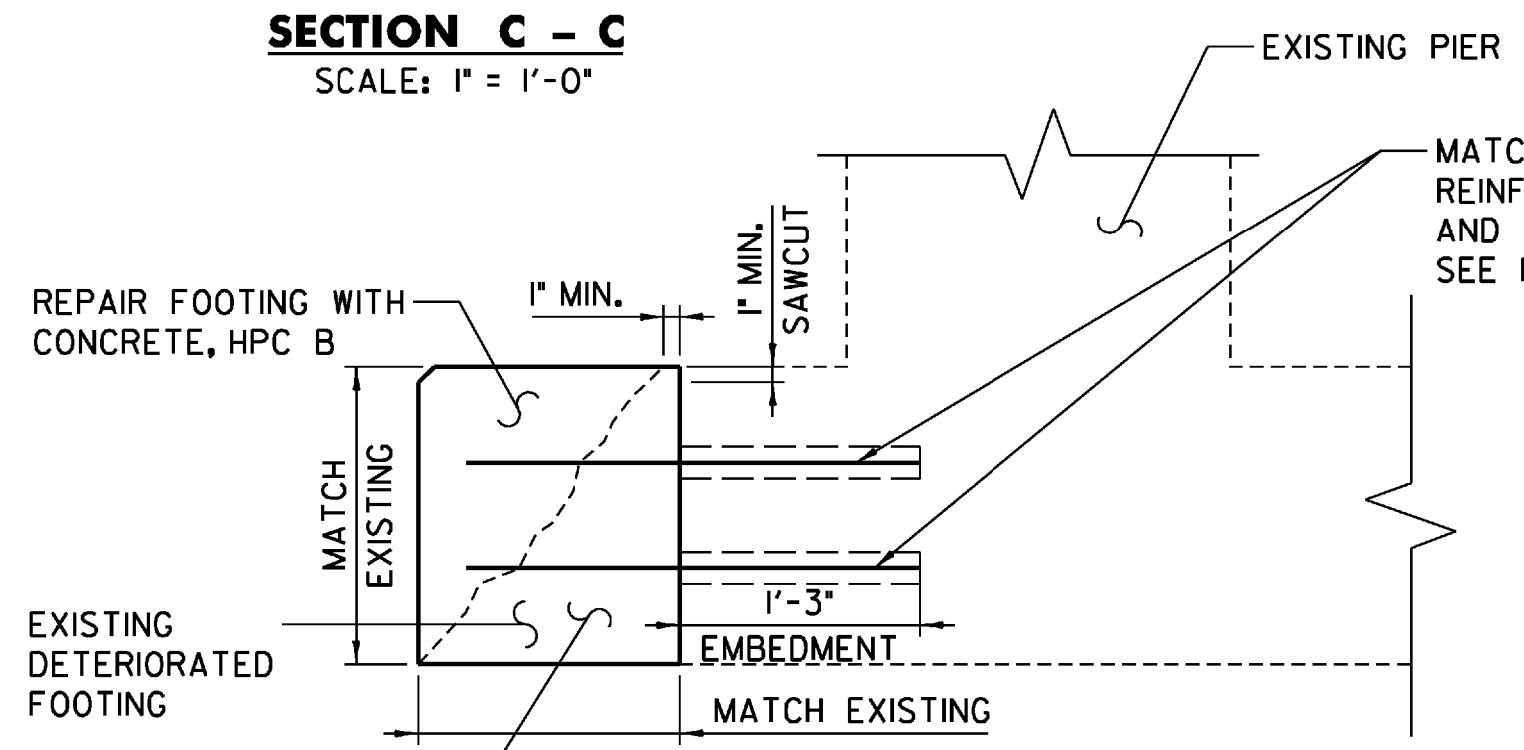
SECTION C – C
SCALE: 1" = 1'-0"

EXISTING PIER

MATC
REINF
AND
SEE I

REPAIR FOOTING WITH CONCRETE, HPC B

1" MIN.

1" MIN.
SAWCUT

MATCH
EXISTING

1'-3"

EMBEDMENT

EXISTING DETERIORATED FOOTING

MATCH EXISTING